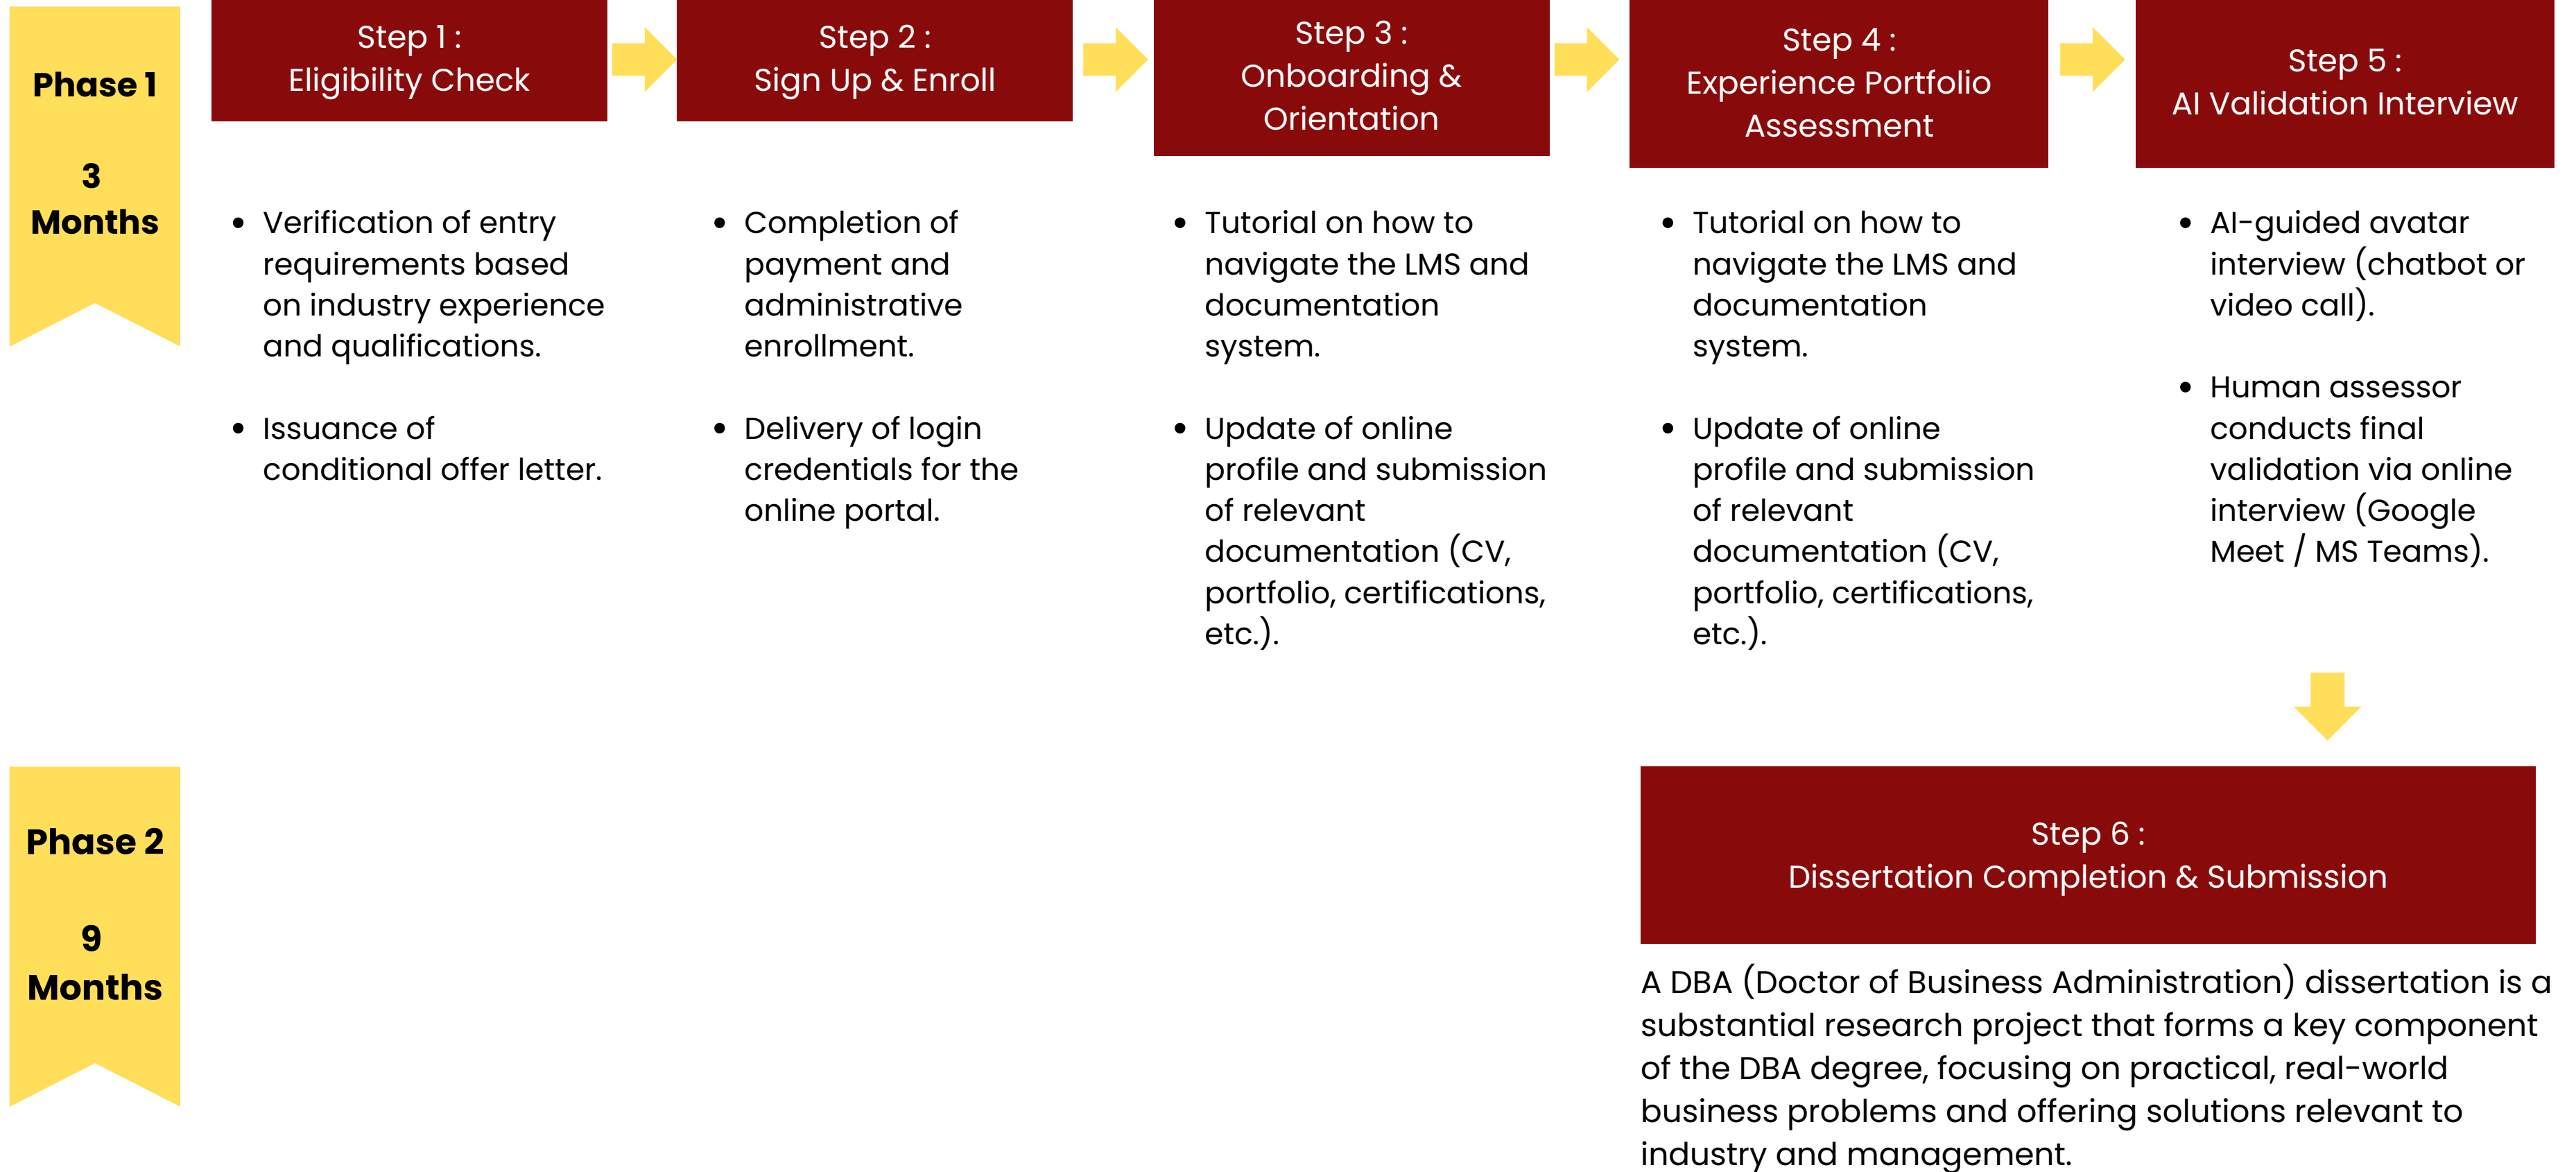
Phase 1

3 Months

Step 1 :
Eligibility Check

- Verification of entry requirements based on industry experience and qualifications.
- Issuance of conditional offer letter.

Step 2 :
Sign Up & Enroll

- Completion of payment and administrative enrollment.
- Delivery of login credentials for the online portal.

Step 3 :
Onboarding & Orientation

- Tutorial on how to navigate the LMS and documentation system.
- Update of online profile and submission of relevant documentation (CV, portfolio, certifications, etc.).

Step 4 :
Experience Portfolio Assessment

- Tutorial on how to navigate the LMS and documentation system.
- Update of online profile and submission of relevant documentation (CV, portfolio, certifications, etc.).

Step 5 :
AI Validation Interview

- AI-guided avatar interview (chatbot or video call).
- Human assessor conducts final validation via online interview (Google Meet / MS Teams).

Phase 2

9 Months

Step 6 :
Dissertation Completion & Submission

A DBA (Doctor of Business Administration) dissertation is a substantial research project that forms a key component of the DBA degree, focusing on practical, real-world business problems and offering solutions relevant to industry and management.